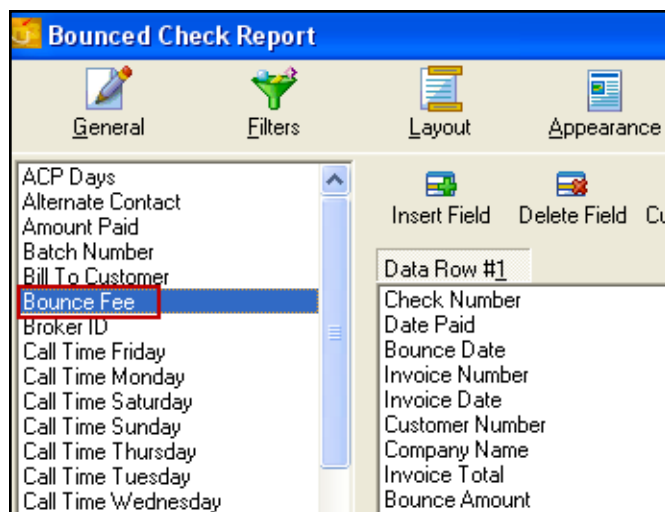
Bounced Check Report

General
Filters
Layout
Appearance

ACP Days
Alternate Contact
Amount Paid
Batch Number
Bill To Customer
Bounce Fee
Broker ID
Call Time Friday
Call Time Monday
Call Time Saturday
Call Time Sunday
Call Time Thursday
Call Time Tuesday
Call Time Wednesday

Insert Field
Delete Field
Cu

Data Row #1

Check Number
Date Paid
Bounce Date
Invoice Number
Invoice Date
Customer Number
Company Name
Invoice Total
Bounce Amount